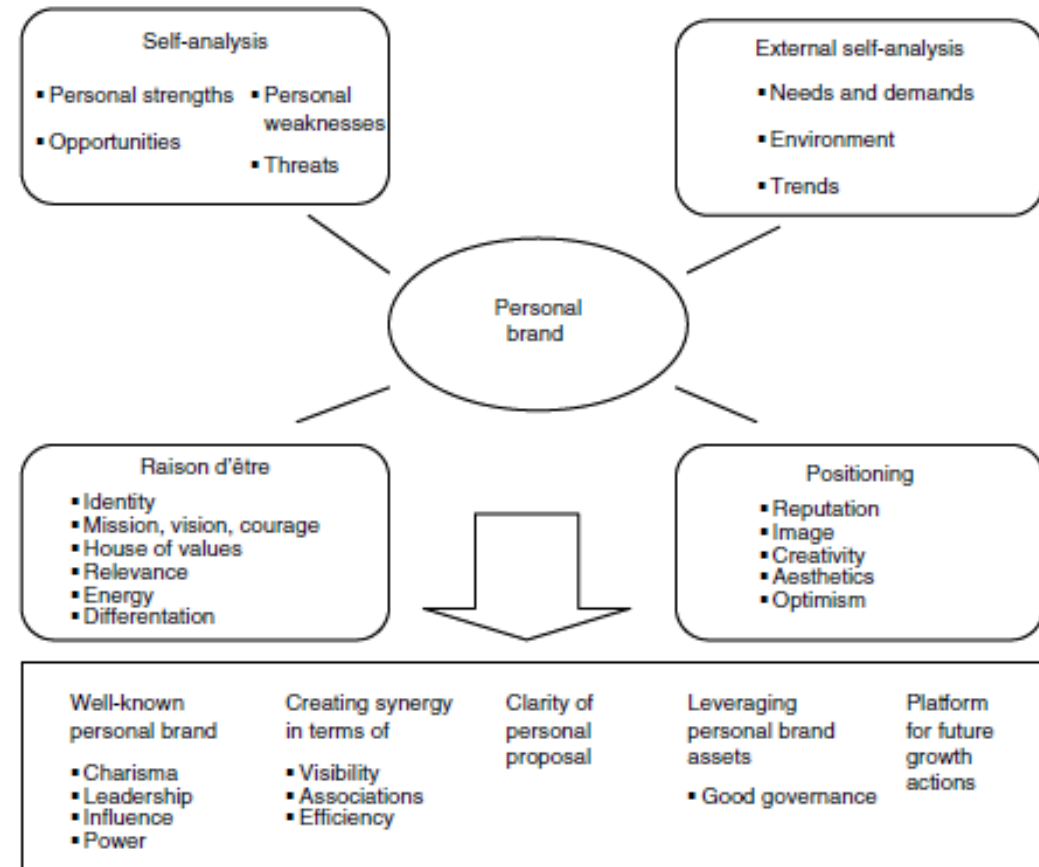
Self-analysis

- Personal strengths
- Opportunities
- Personal weaknesses
- Threats

External self-analysis

- Needs and demands
- Environment
- Trends

Personal brand

Raison d'être

- Identity
- Mission, vision, courage
- House of values
- Relevance
- Energy
- Differentation

Positioning

- Reputation
- Image
- Creativity
- Aesthetics
- Optimism

Well-known personal brand

- Charisma
- Leadership
- Influence
- Power

Creating synergy in terms of

- Visibility
- Associations
- Efficiency

Clarity of personal proposal

Leveraging personal brand assets

- Good governance

Platform for future growth actions